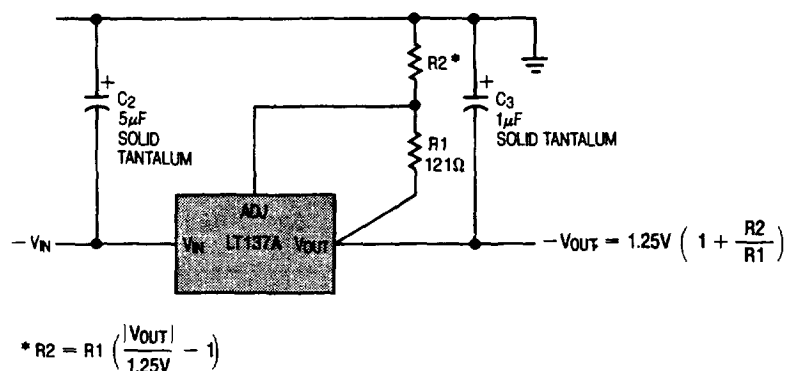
+
$C_2$
$5\mu F$
SOLID
TANTALUM

R2 *

R1
$121\Omega$

+
$C_3$
$1\mu F$
SOLID TANTALUM

ADJ

$-V_{IN}$

$V_{IN}$ LT137A $V_{OUT}$

$-V_{OUT} = 1.25V \left(1 + \frac{R2}{R1}\right)$

$* R2 = R1 \left(\frac{|V_{OUT}|}{1.25V} - 1\right)$